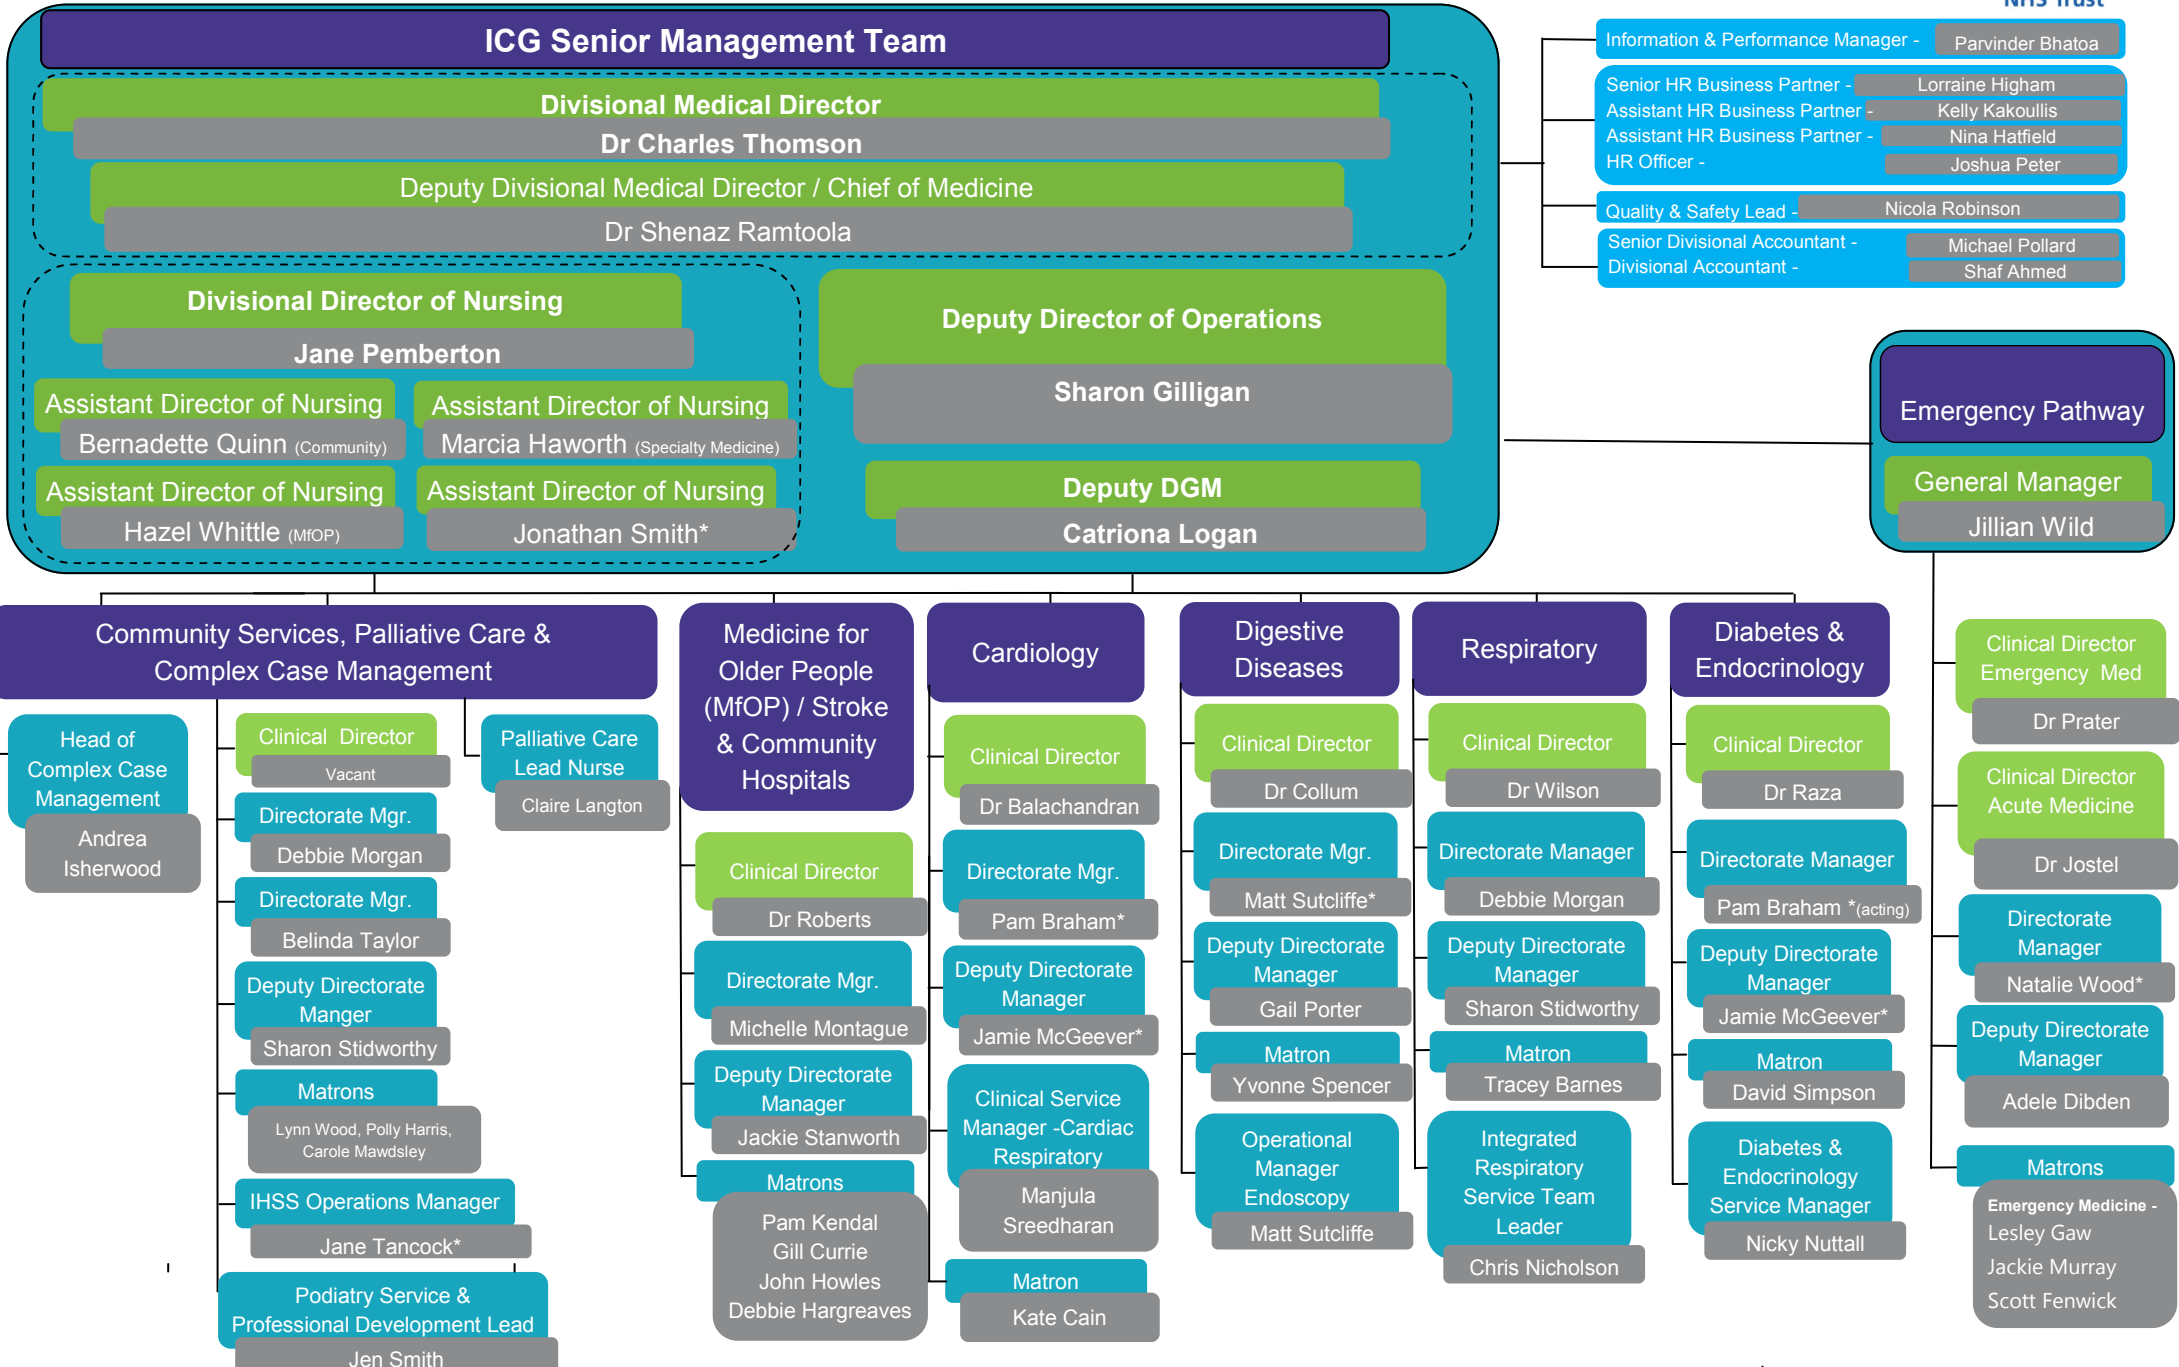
NHS Trust

ICG Senior Management Team

Divisional Medical Director
Dr Charles Thomson
Deputy Divisional Medical Director / Chief of Medicine
Dr Shenaz Ramtoola

Divisional Director of Nursing
Jane Pemberton
Assistant Director of Nursing
Bernadette Quinn (Community)
Assistant Director of Nursing
Marcia Haworth (Specialty Medicine)
Assistant Director of Nursing
Hazel Whittle (MfOP)
Assistant Director of Nursing
Jonathan Smith*

Deputy Director of Operations
Sharon Gilligan
Deputy DGM
Catriona Logan

Information & Performance Manager - Parvinder Bhatoa
Senior HR Business Partner - Lorraine Higham
Assistant HR Business Partner - Kelly Kakoullis
Assistant HR Business Partner - Nina Hatfield
HR Officer - Joshua Peter
Quality & Safety Lead - Nicola Robinson
Senior Divisional Accountant - Michael Pollard
Divisional Accountant - Shaf Ahmed

Emergency Pathway
General Manager
Jillian Wild

Community Services, Palliative Care & Complex Case Management
Head of Complex Case Management
Andrea Isherwood
Clinical Director
Vacant
Directorate Mgr.
Debbie Morgan
Directorate Mgr.
Belinda Taylor
Deputy Directorate Manger
Sharon Stidworthy
Matrons
Lynn Wood, Polly Harris, Carole Mawdsley
IHSS Operations Manager
Jane Tancock*
Podiatry Service & Professional Development Lead
Jen Smith
Palliative Care Lead Nurse
Claire Langton

Medicine for Older People (MfOP) / Stroke & Community Hospitals
Clinical Director
Dr Roberts
Directorate Mgr.
Michelle Montague
Deputy Directorate Manager
Jackie Stanworth
Matrons
Pam Kendal
Gill Currie
John Howles
Debbie Hargreaves

Cardiology
Clinical Director
Dr Balachandran
Directorate Mgr.
Pam Braham*
Deputy Directorate Manager
Jamie McGeever*
Clinical Service Manager -Cardiac Respiratory
Manjula Sreedharan
Matron
Kate Cain

Digestive Diseases
Clinical Director
Dr Collum
Directorate Mgr.
Matt Sutcliffe*
Deputy Directorate Manager
Gail Porter
Matron
Yvonne Spencer
Operational Manager Endoscopy
Matt Sutcliffe

Respiratory
Clinical Director
Dr Wilson
Directorate Manager
Debbie Morgan
Deputy Directorate Manager
Sharon Stidworthy
Matron
Tracey Barnes
Integrated Respiratory Service Team Leader
Chris Nicholson

Diabetes & Endocrinology
Clinical Director
Dr Raza
Directorate Manager
Pam Braham *(acting)
Deputy Directorate Manager
Jamie McGeever*
Matron
David Simpson
Diabetes & Endocrinology Service Manager
Nicky Nuttall

Clinical Director Emergency Med
Dr Prater
Clinical Director Acute Medicine
Dr Jostel
Directorate Manager
Natalie Wood*
Deputy Directorate Manager
Adele Dibden
Matrons
Emergency Medicine -
Lesley Gaw
Jackie Murray
Scott Fenwick